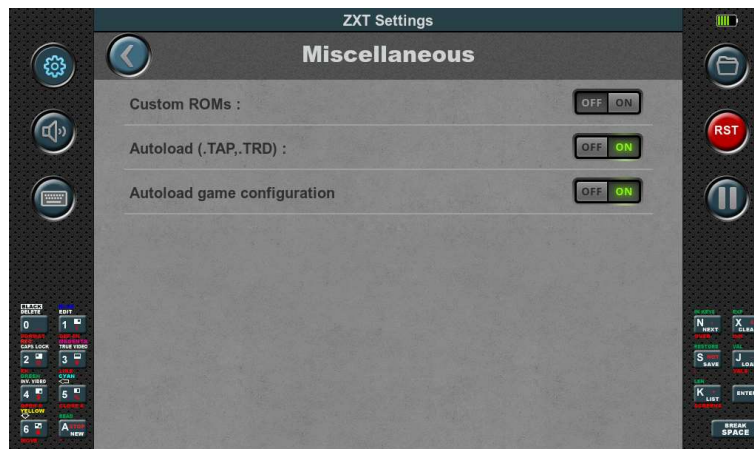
ZXT Settings

Miscellaneous

Custom ROMs : OFF ON

Autoload (.TAP,.TRD) : OFF ON

Autoload game configuration OFF ON

RST

BLACK DELETE 0
EDIT 1
CAPS LOCK 2
TRUE VIDEO 3
GREEN INV. VIDEO 4
CYAN 5
YELLOW 6
A STOP NEW

N NEXT
X CLEAR
S SAVE
J LOAD
K LIST
ENTER
BREAK SPACE